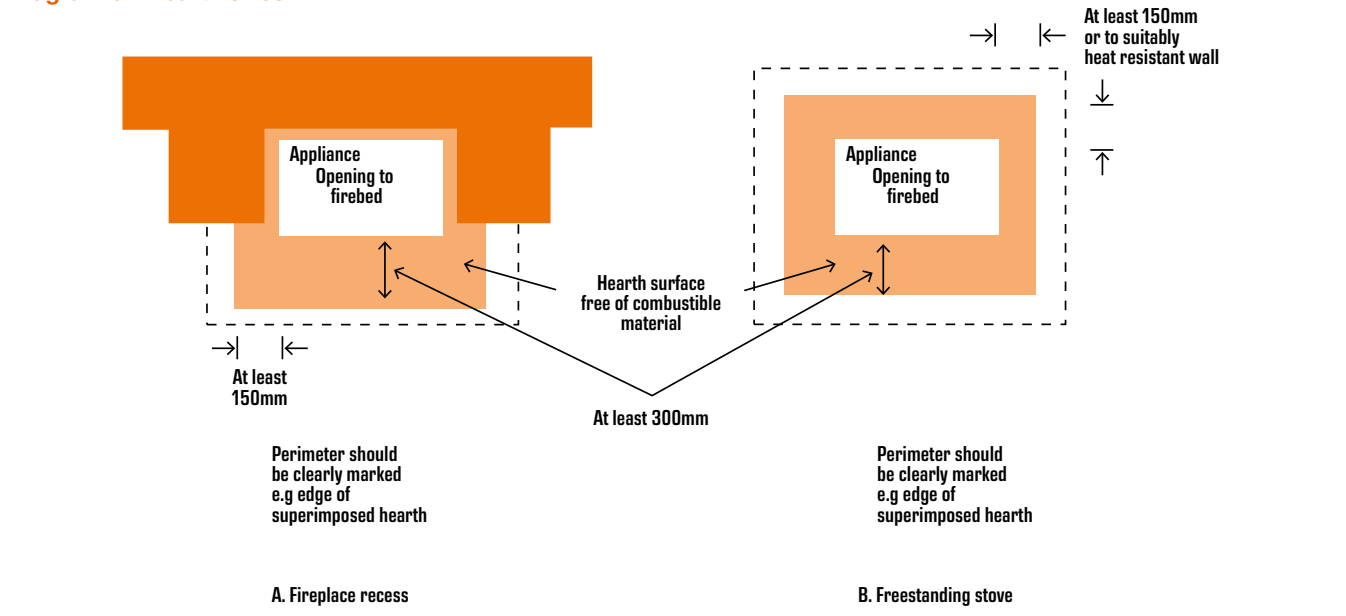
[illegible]

At least 150mm or to suitably heat resistant wall

Appliance
Opening to firebed

Appliance
Opening to firebed

Hearth surface free of combustible material

At least 150mm

At least 300mm

Perimeter should be clearly marked e.g edge of superimposed hearth

Perimeter should be clearly marked e.g edge of superimposed hearth

A. Fireplace recess

B. Freestanding stove